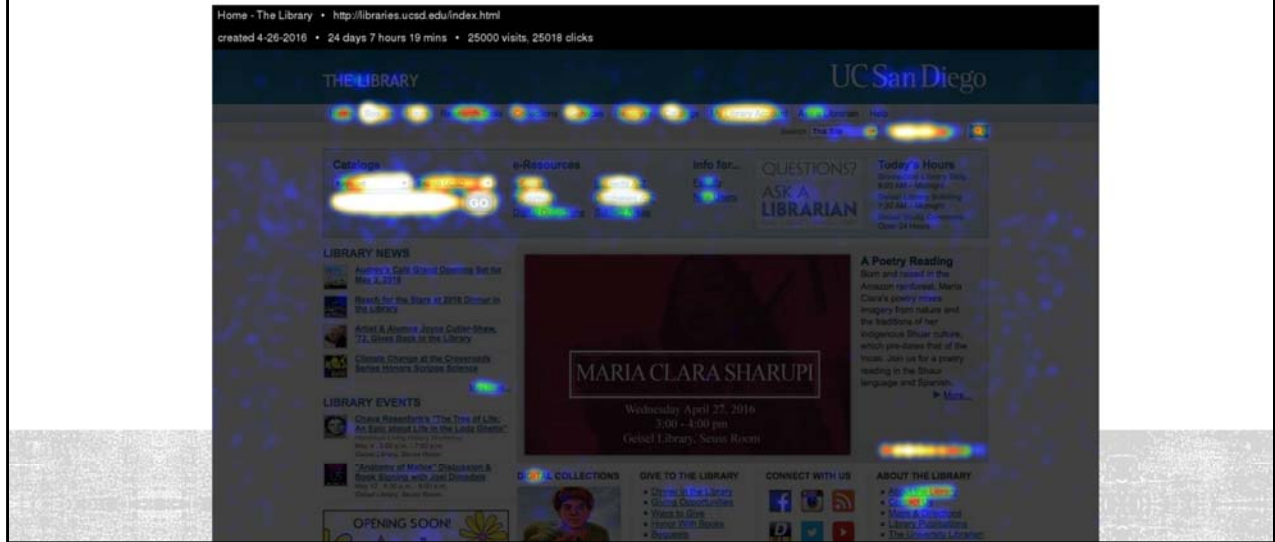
Home - The Library • http://libraries.ucsd.edu/index.html

created 4-26-2016 • 24 days 7 hours 19 mins • 25000 visits, 25018 clicks

THE LIBRARY

UC San Diego

Search

Catalog

GO

e-Resources

Info for...

QUESTIONS? ASK A LIBRARIAN

Today's Hours

LIBRARY NEWS

Audrey's Café Grand Opening Set for May 2, 2016

Reach for the Stars at 2016 Dinner in the Library

Artist & Alumna Joyce Cutler-Shaw, '72, Gives Back to the Library

Climate Change at the Crossroads Series Honors Scripps Science

LIBRARY EVENTS

Chava Rosenfarb's "The Tree of Life: An Epic about Life in the Lodz Ghetto"

"Anatomy of Malice" Discussion & Book Signing with Joel Dimsdale

OPENING SOON!

MARIA CLARA SHARUPI

Wednesday April 27, 2016
3:00 - 4:00 pm
Geisel Library, Seuss Room

A Poetry Reading

Born and raised in the Amazon rainforest, Maria Clara's poetry mixes imagery from nature and the traditions of her indigenous Shuar culture, which pre-dates that of the Incas. Join us for a poetry reading in the Shuar language and Spanish.

▶ More...

DIGITAL COLLECTIONS

GIVE TO THE LIBRARY

• Dinner in the Library
• Giving Opportunities
• Ways to Give
• Honor With Books
• Bequests

CONNECT WITH US

ABOUT THE LIBRARY

• Maps & Directions
• Library Publications
• The Upcoming Library